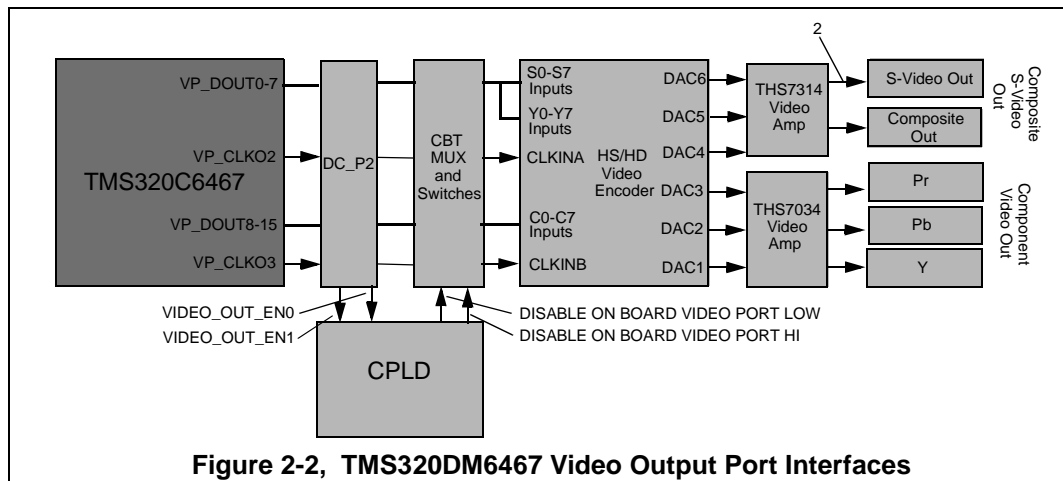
TMS320C6467

VP_DOUT0-7

VP_CLKO2

VP_DOUT8-15

VP_CLKO3

DC_P2

CBT MUX and Switches

S0-S7 Inputs

Y0-Y7 Inputs

CLKINA

C0-C7 Inputs

CLKINB

HS/HD Video Encoder

DAC6

DAC5

DAC4

DAC3

DAC2

DAC1

THS7314 Video Amp

THS7034 Video Amp

2

S-Video Out

Composite Out

Composite S-Video Out

Pr

Pb

Y

Component Video Out

VIDEO_OUT_EN0

VIDEO_OUT_EN1

DISABLE ON BOARD VIDEO PORT LOW

DISABLE ON BOARD VIDEO PORT HI

CPLD

Figure 2-2, TMS320DM6467 Video Output Port Interfaces